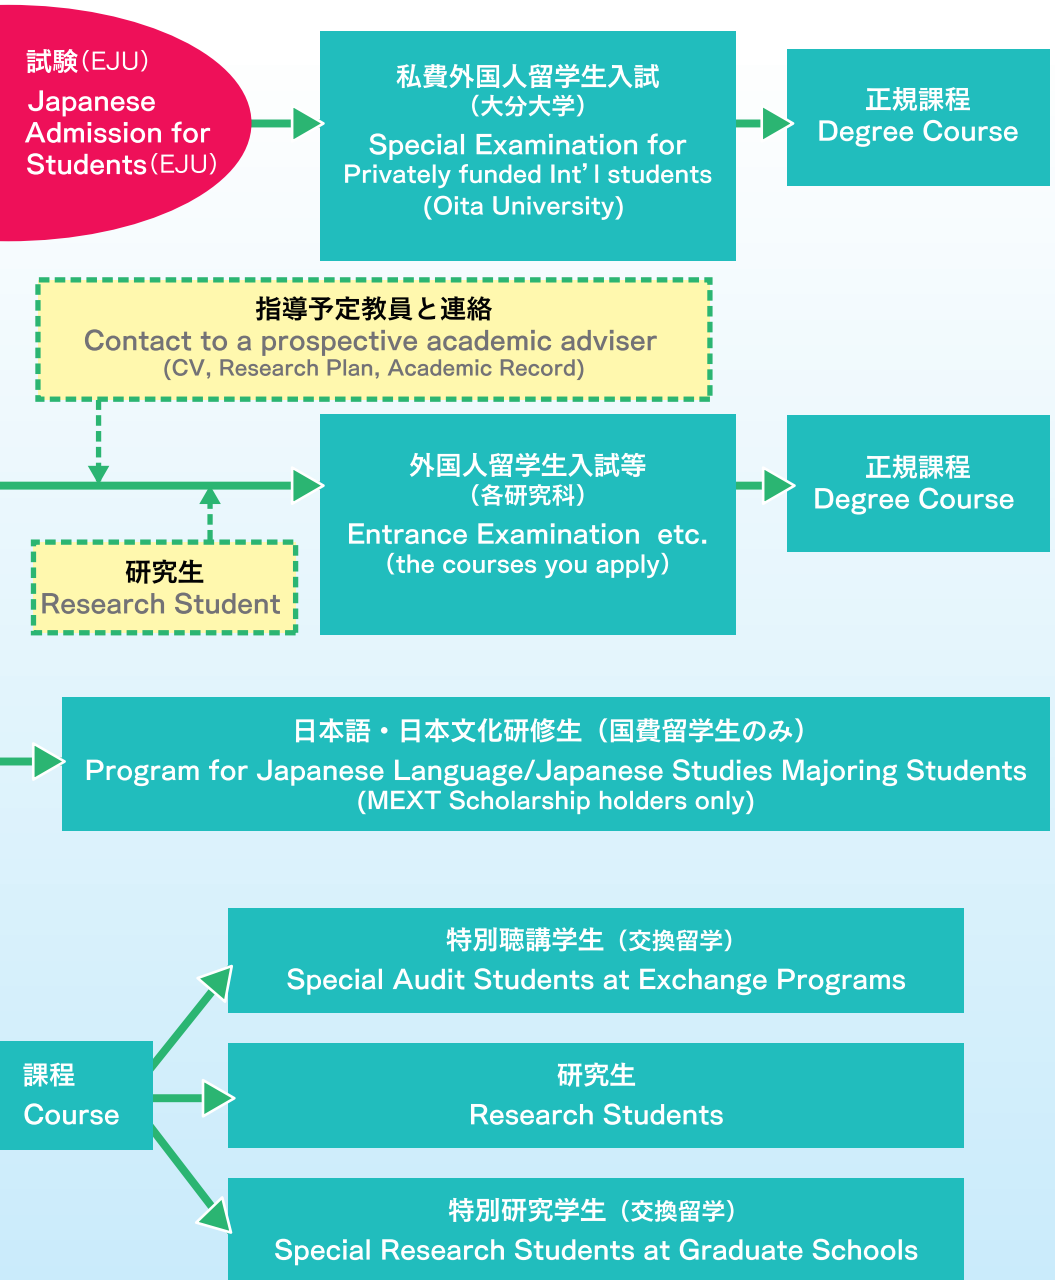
試験（EJU）
Japanese Admission for Students（EJU）

私費外国人留学生入試
（大分大学）
Special Examination for Privately funded Int’l students
(Oita University)

正規課程
Degree Course

指導予定教員と連絡
Contact to a prospective academic adviser
(CV, Research Plan, Academic Record)

外国人留学生入試等
（各研究科）
Entrance Examination etc.
（the courses you apply）

正規課程
Degree Course

研究生
Research Student

日本語・日本文化研修生（国費留学生のみ）
Program for Japanese Language/Japanese Studies Majoring Students
(MEXT Scholarship holders only)

課程
Course

特別聴講学生（交換留学）
Special Audit Students at Exchange Programs

研究生
Research Students

特別研究学生（交換留学）
Special Research Students at Graduate Schools